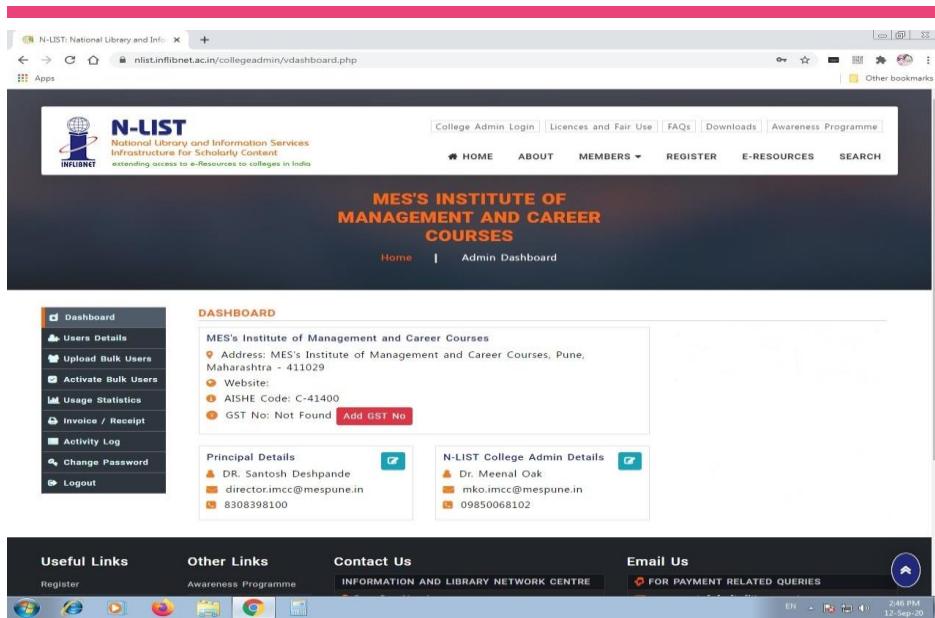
N-LIST: National Library and Info ×
nlist.inflibnet.ac.in/collegeadmin/vdashboard.php
Apps
Other bookmarks

N-LIST
National Library and Information Services Infrastructure for Scholarly Content
extending access to e-Resources to colleges in India
INFLIBNET

College Admin Login | Licences and Fair Use | FAQs | Downloads | Awareness Programme

HOME ABOUT MEMBERS REGISTER E-RESOURCES SEARCH

MES'S INSTITUTE OF MANAGEMENT AND CAREER COURSES

Home | Admin Dashboard

Dashboard
Users Details
Upload Bulk Users
Activate Bulk Users
Usage Statistics
Invoice / Receipt
Activity Log
Change Password
Logout

DASHBOARD

MES's Institute of Management and Career Courses
Address: MES's Institute of Management and Career Courses, Pune, Maharashtra - 411029
Website:
AISHE Code: C-41400
GST No: Not Found Add GST No

Principal Details
DR. Santosh Deshpande
director.imcc@mespune.in
8308398100

N-LIST College Admin Details
Dr. Meenal Oak
mko.imcc@mespune.in
09850068102

Useful Links
Register

Other Links
Awareness Programme

Contact Us
INFORMATION AND LIBRARY NETWORK CENTRE

Email Us
FOR PAYMENT RELATED QUERIES

EN 2:46 PM 12-Sep-20